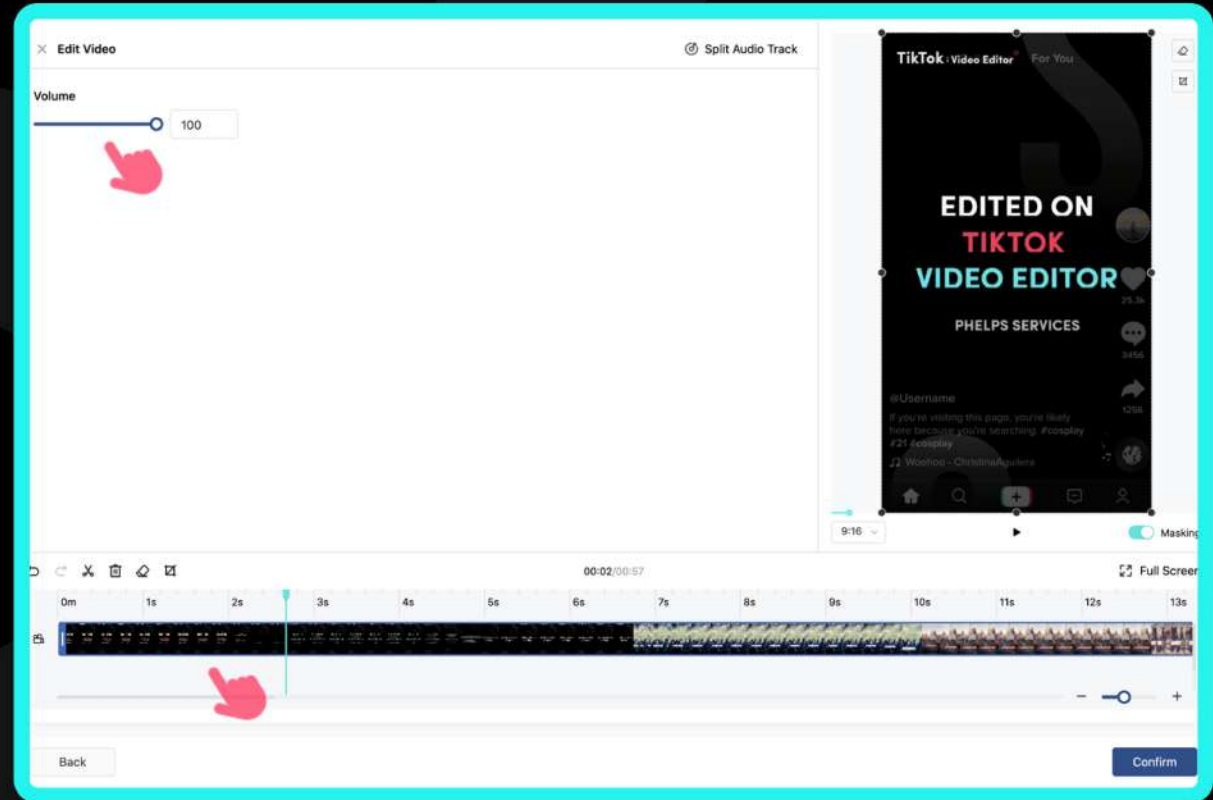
× Edit Video

Split Audio Track

Volume

100

TikTok : Video Editor For You

EDITED ON
TIKTOK
VIDEO EDITOR

PHELPS SERVICES

25.3k

3456

1256

@Username
If you're visiting this page, you're likely here because you're searching #cosplay #21 #cosplay
♫ Woohoo - ChristinaAguilera

9:16

Masking

00:02/00:57

Full Screen

0m 1s 2s 3s 4s 5s 6s 7s 8s 9s 10s 11s 12s 13s

−

+

Back

Confirm